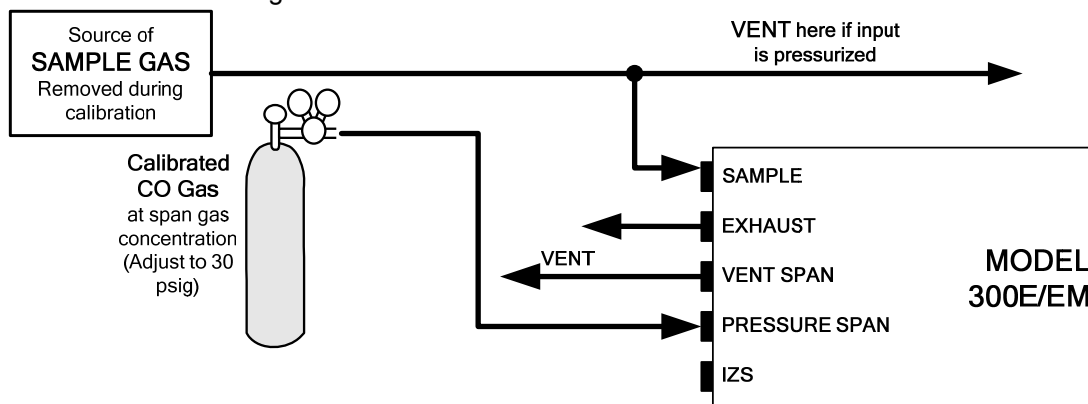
Source of
SAMPLE GAS
Removed during calibration

VENT here if input is pressurized

Calibrated CO Gas
at span gas concentration (Adjust to 30 psig)

SAMPLE
EXHAUST
VENT
VENT SPAN
PRESSURE SPAN
IZS

MODEL
300E/EM